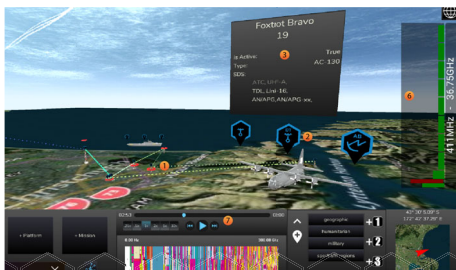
Foxtrot Bravo
19
3
Is Active:
Type:
SDS:
True
AC-130
ATC IFF-A
TDL Link 16
AN/APG,AN/APG-xx
2
1
6
411MHz - 36.75GHz
7
+ Platform
+ Mission
geographic
+1
humanitarian
+2
military
+3
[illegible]
42° 30' 0.00" S
172° 45' 47.28" E